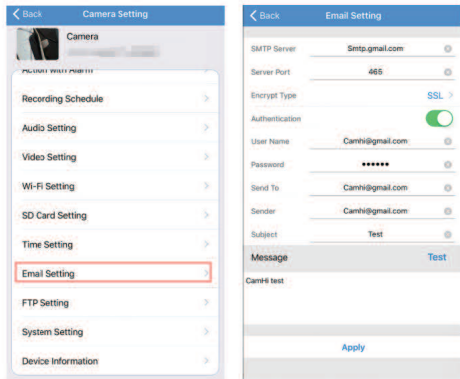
Back Camera Setting

Camera

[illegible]

Action with Alarm

Recording Schedule

Audio Setting

Video Setting

Wi-Fi Setting

SD Card Setting

Time Setting

Email Setting

FTP Setting

System Setting

Device Information

Back Email Setting

SMTP Server Smtp.gmail.com

Server Port 465

Encrypt Type SSL

Authentication

User Name Camhi@gmail.com

Password ••••••

Send To Camhi@gmail.com

Sender Camhi@gmail.com

Subject Test

Message Test

CamHi test

Apply